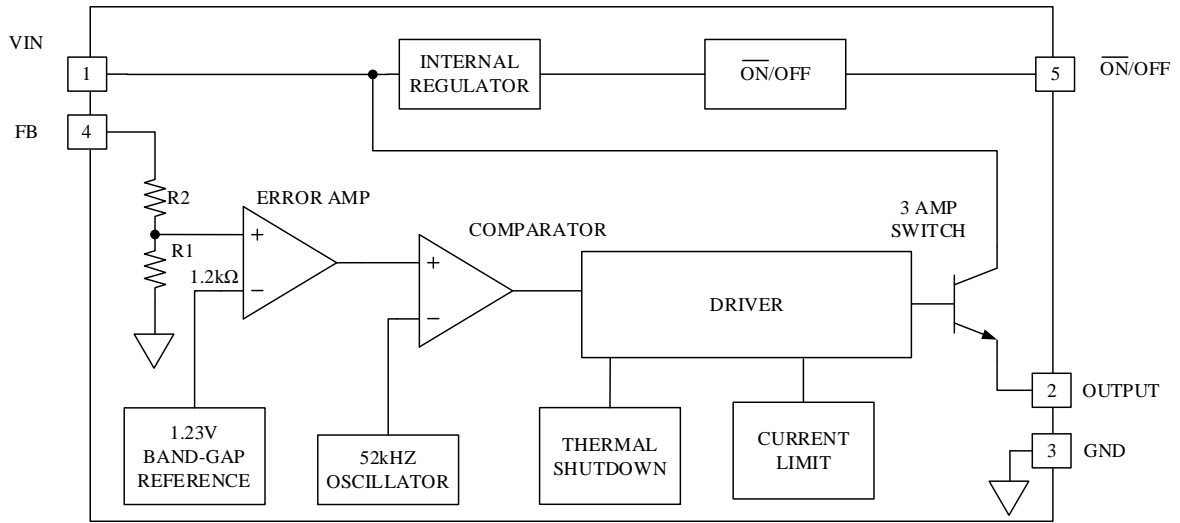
VIN

1

INTERNAL REGULATOR

$\overline{\text{ON}}$/OFF

5

$\overline{\text{ON}}$/OFF

FB

4

R2

ERROR AMP

R1

1.2kΩ

+

−

COMPARATOR

+

−

3 AMP SWITCH

DRIVER

2

OUTPUT

3

GND

1.23V BAND-GAP REFERENCE

52kHZ OSCILLATOR

THERMAL SHUTDOWN

CURRENT LIMIT